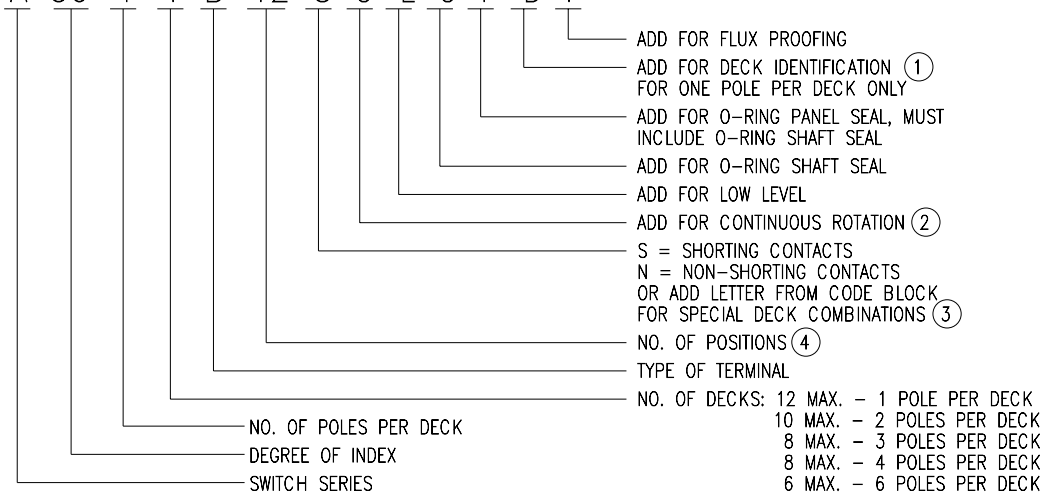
ADD FOR FLUX PROOFING
ADD FOR DECK IDENTIFICATION (1) FOR ONE POLE PER DECK ONLY
ADD FOR O-RING PANEL SEAL, MUST INCLUDE O-RING SHAFT SEAL
ADD FOR O-RING SHAFT SEAL
ADD FOR LOW LEVEL
ADD FOR CONTINUOUS ROTATION (2)
S = SHORTING CONTACTS
N = NON-SHORTING CONTACTS
OR ADD LETTER FROM CODE BLOCK FOR SPECIAL DECK COMBINATIONS (3)
NO. OF POSITIONS (4)
TYPE OF TERMINAL
NO. OF DECKS: 12 MAX. – 1 POLE PER DECK
10 MAX. – 2 POLES PER DECK
8 MAX. – 3 POLES PER DECK
8 MAX. – 4 POLES PER DECK
6 MAX. – 6 POLES PER DECK
NO. OF POLES PER DECK
DEGREE OF INDEX
SWITCH SERIES